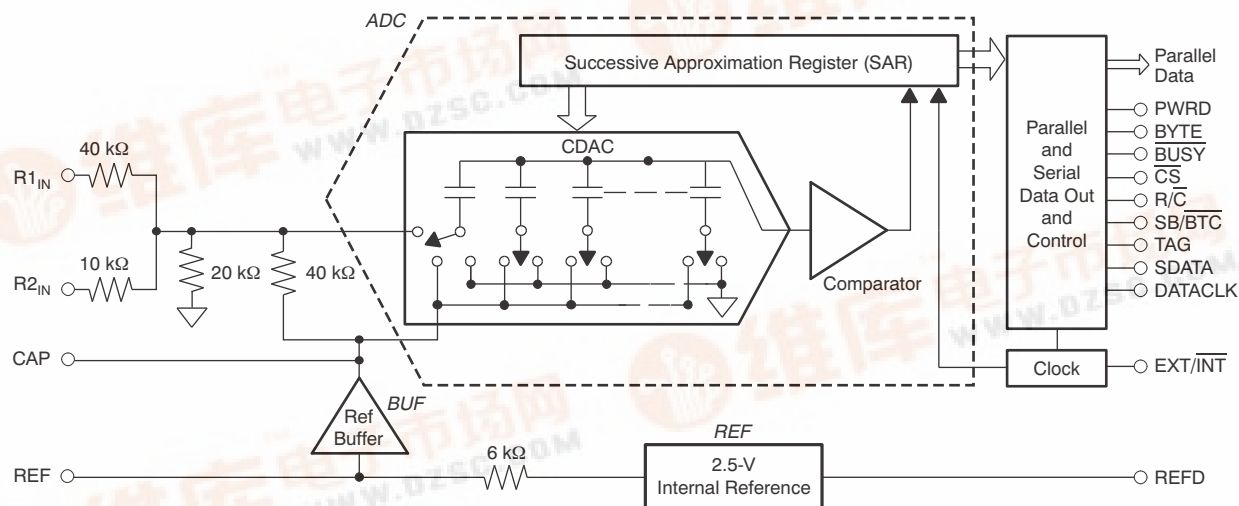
ADC

Successive Approximation Register (SAR)

Parallel Data

CDAC

$R1_{IN}$ 40 kΩ

$R2_{IN}$ 10 kΩ

20 kΩ 40 kΩ

Comparator

Parallel and Serial Data Out and Control

PWRD
BYTE
$\overline{BUSY}$
$\overline{CS}$
R/$\overline{C}$
SB/$\overline{BTC}$
TAG
SDATA
DATACLK

CAP

BUF

Ref Buffer

Clock

EXT/$\overline{INT}$

REF

REF

6 kΩ

2.5-V Internal Reference

REFD

维库电子市场网 WWW.DZSC.COM